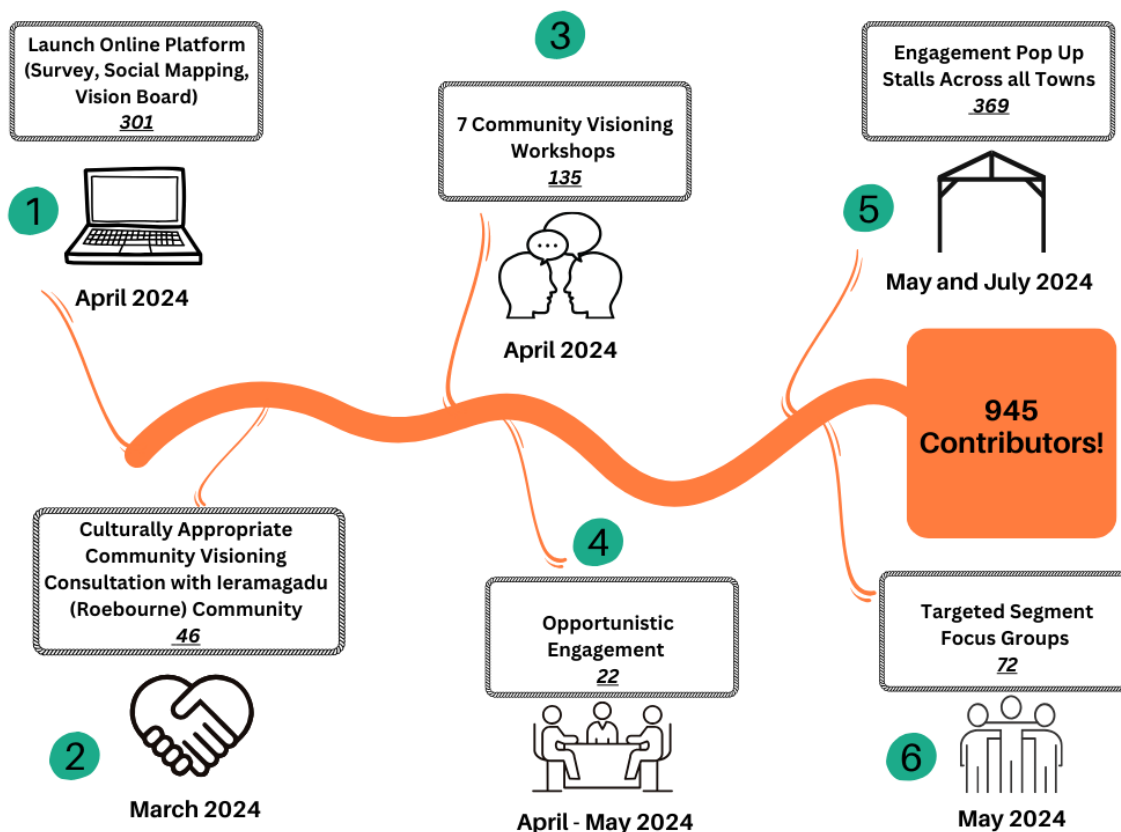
Launch Online Platform (Survey, Social Mapping, Vision Board)
301

1

April 2024

3

7 Community Visioning Workshops
135

April 2024

Engagement Pop Up Stalls Across all Towns
369

5

May and July 2024

945 Contributors!

Culturally Appropriate Community Visioning Consultation with Ieramagadu (Roebourne) Community
46

2

March 2024

4

Opportunistic Engagement
22

April - May 2024

Targeted Segment Focus Groups
72

6

May 2024